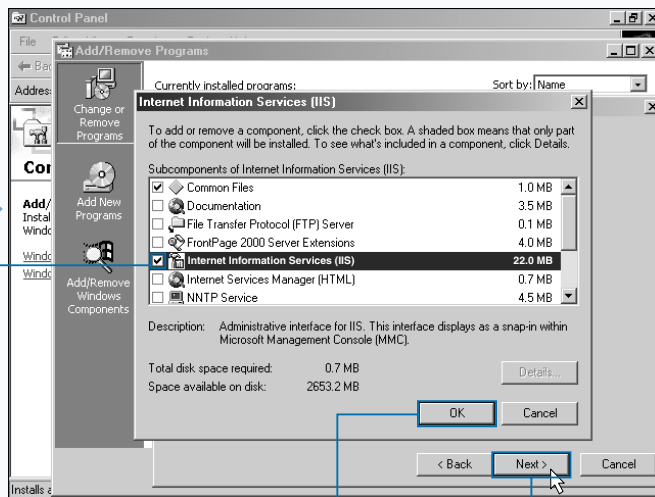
Control Panel
File
Back
Address
Add/Remove Programs
Change or Remove Programs
Add New Programs
Add/Remove Windows Components
Currently installed programs:
Sort by: Name
Con
Add/
Instal
Windo
Windo
Windo
Internet Information Services (IIS)
To add or remove a component, click the check box. A shaded box means that only part of the component will be installed. To see what's included in a component, click Details.
Subcomponents of Internet Information Services (IIS):

| | | |
|---|---|---|
| ☑ | Common Files | 1.0 MB |
| ☐ | Documentation | 3.5 MB |
| ☐ | File Transfer Protocol (FTP) Server | 0.1 MB |
| ☐ | FrontPage 2000 Server Extensions | 4.0 MB |
| ☑ | Internet Information Services (IIS) | 22.0 MB |
| ☐ | Internet Services Manager (HTML) | 0.7 MB |
| ☐ | NNTP Service | 4.5 MB |

Description: Administrative interface for IIS. This interface displays as a snap-in within Microsoft Management Console (MMC).
Total disk space required: 0.7 MB
Space available on disk: 2653.2 MB
Details...
OK
Cancel
< Back
Next >
Cancel
Installs a